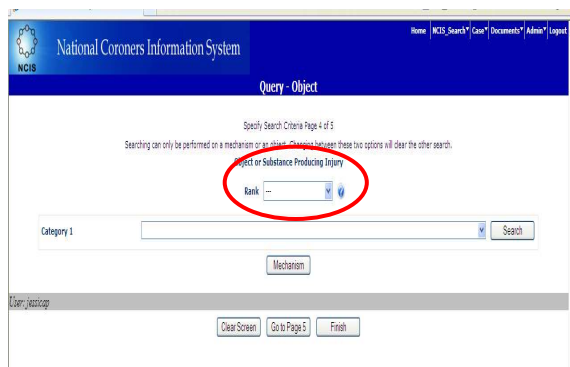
NCIS National Coroners Information System

Home NCIS_Search▾ Case▾ Documents▾ Admin▾ Logout

Query - Object

Specify Search Criteria Page 4 of 5

Searching can only be performed on a mechanism or an object. Changing between these two options will clear the other search.

Object or Substance Producing Injury

Rank ---

Category 1

Search

Mechanism

User: jessicap

Clear Screen Go to Page 5 Finish